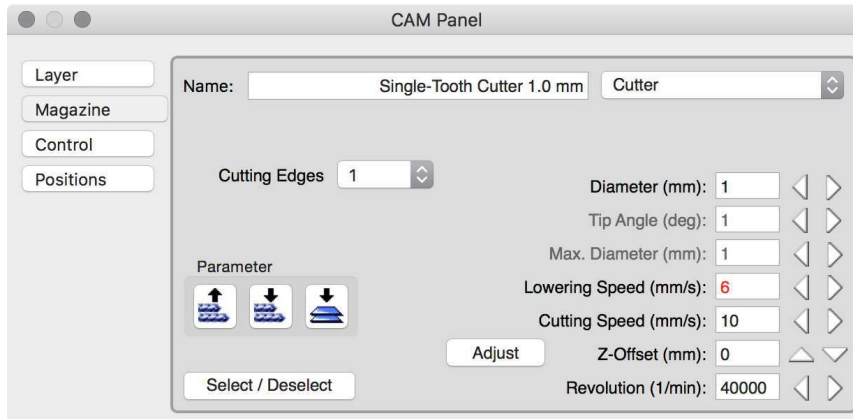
CAM Panel

Layer
Magazine
Control
Positions

Name: Single-Tooth Cutter 1.0 mm
Cutter

Cutting Edges 1

Diameter (mm): 1
Tip Angle (deg): 1
Max. Diameter (mm): 1
Lowering Speed (mm/s): 6
Cutting Speed (mm/s): 10
Z-Offset (mm): 0
Revolution (1/min): 40000

Parameter

Adjust

Select / Deselect